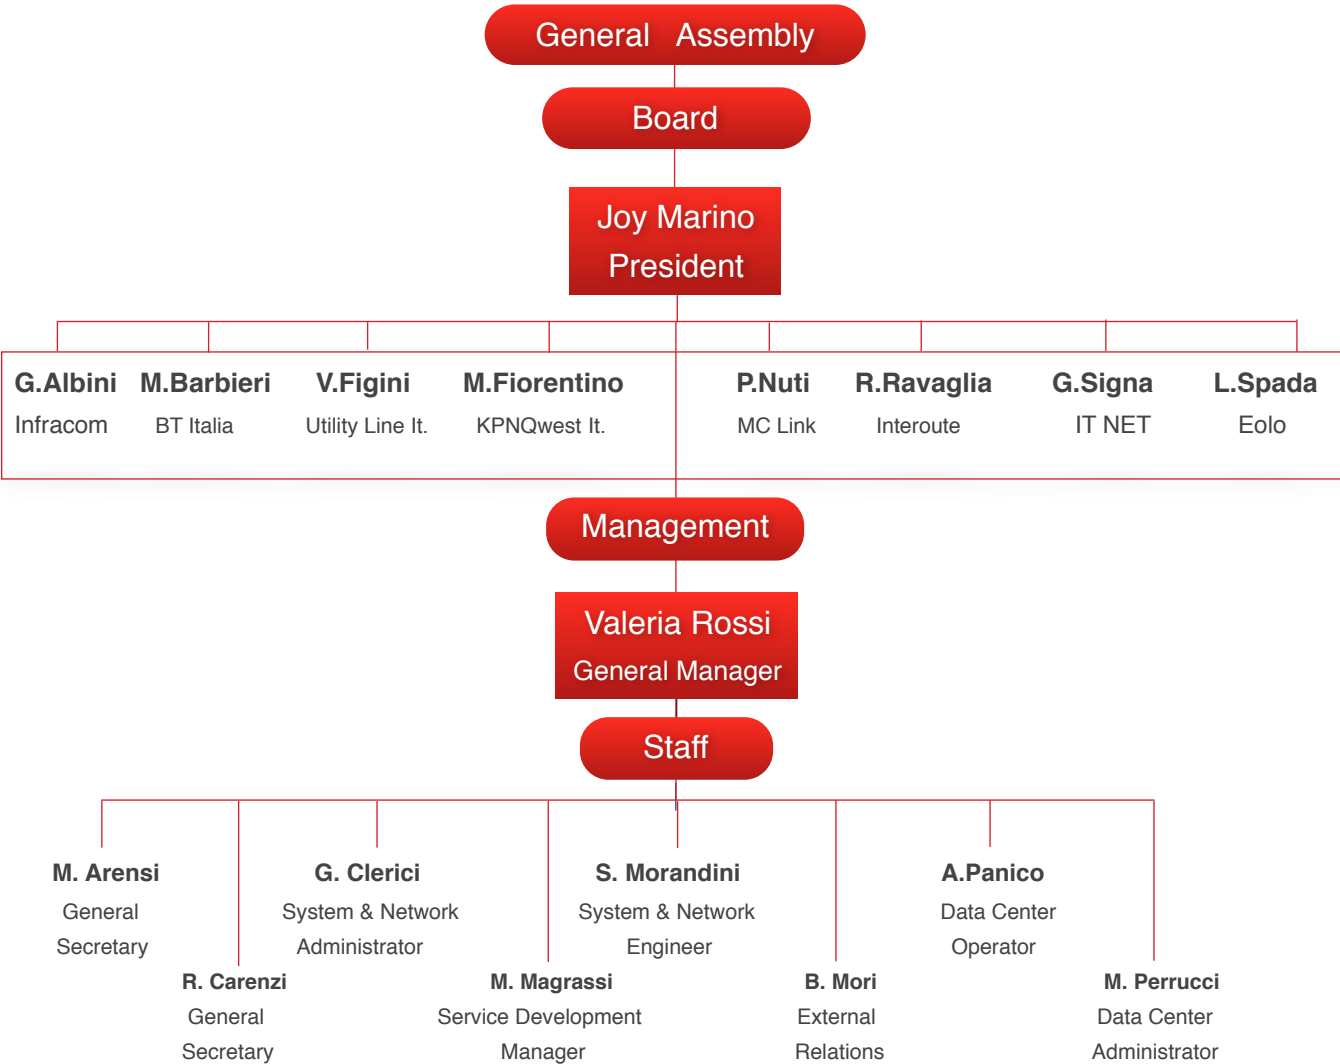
General Assembly

Board

Joy Marino
President

G.Albini
Infracom

M.Barbieri
BT Italia

V.Figini
Utility Line It.

M.Fiorentino
KPNQwest It.

P.Nuti
MC Link

R.Ravaglia
Interoute

G.Signa
IT NET

L.Spada
Eolo

Management

Valeria Rossi
General Manager

Staff

M. Arensi
General Secretary

G. Clerici
System & Network Administrator

S. Morandini
System & Network Engineer

A.Panico
Data Center Operator

R. Carenzi
General Secretary

M. Magrassi
Service Development Manager

B. Mori
External Relations

M. Perrucci
Data Center Administrator